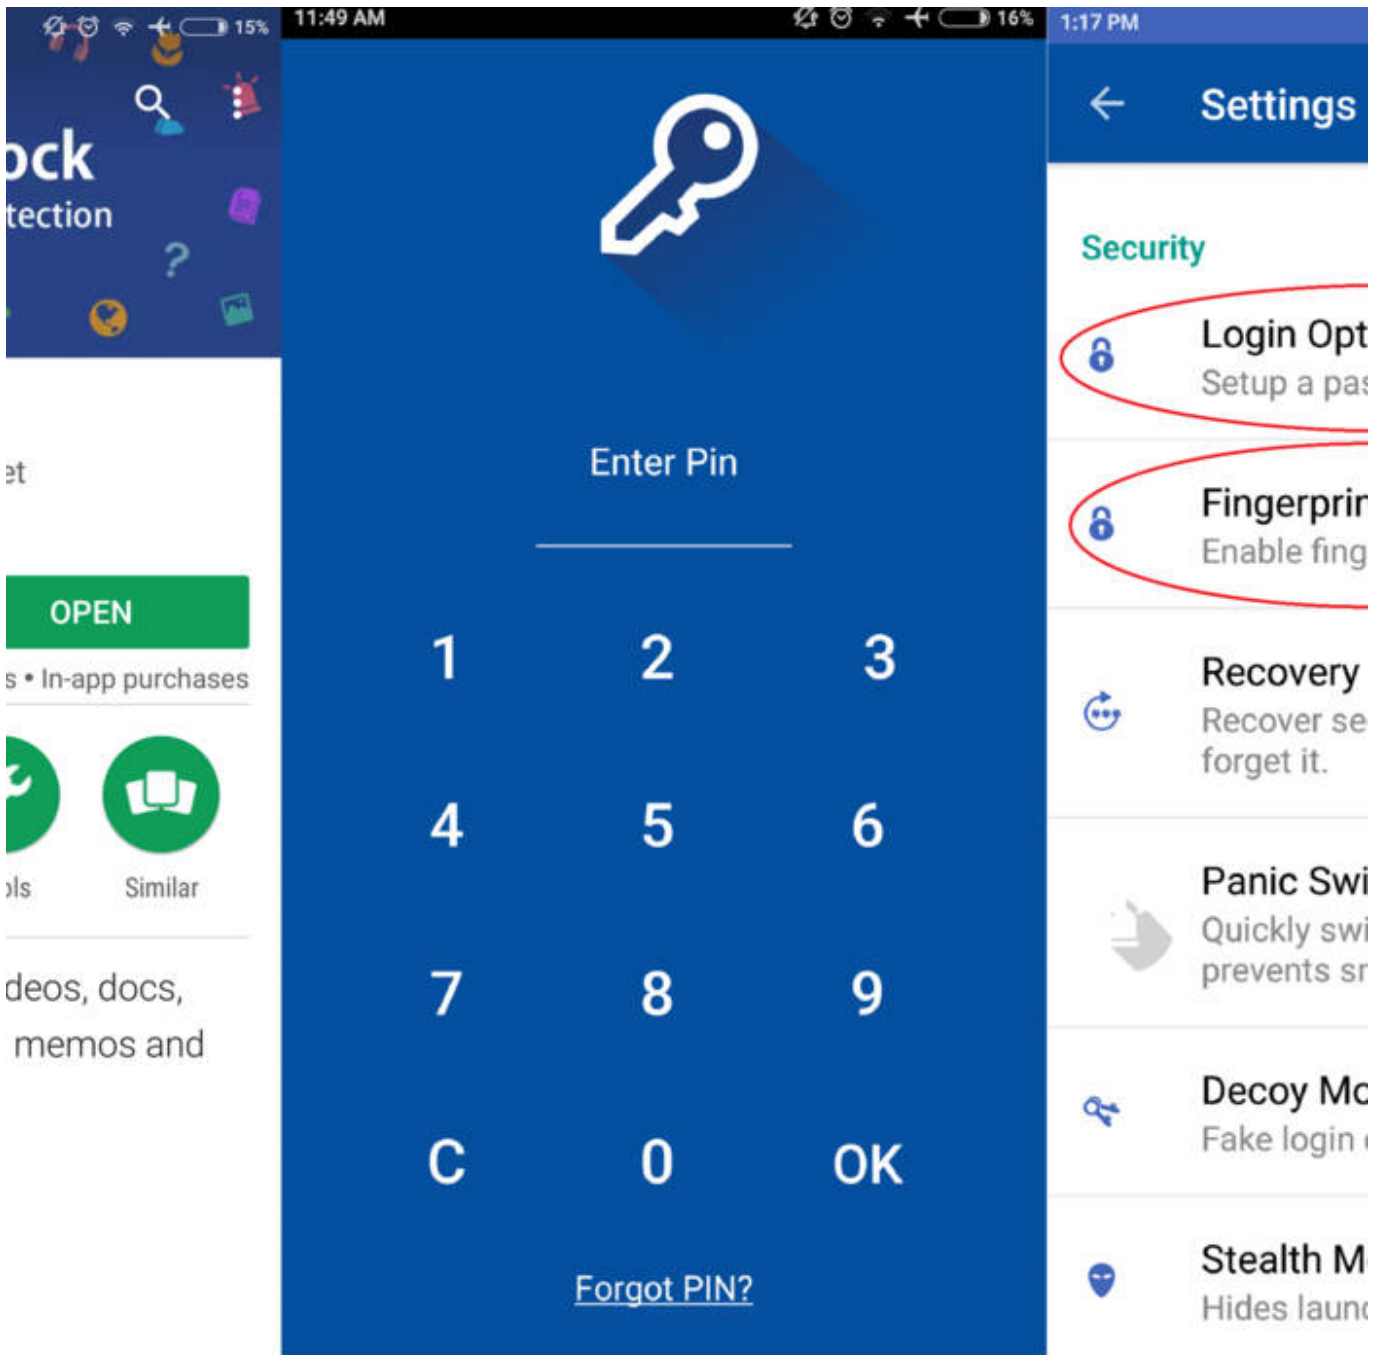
15%

ock
tection

et

OPEN
s • In-app purchases

ols
Similar

deos, docs,
memos and

11:49 AM 16%

Enter Pin

1 2 3
4 5 6
7 8 9
C 0 OK

Forgot PIN?

1:17 PM

Settings

Security

Login Opt
Setup a pas

Fingerprin
Enable fing

Recovery
Recover se
forget it.

Panic Swi
Quickly swi
prevents sr

Decoy Mo
Fake login

Stealth M
Hides launc